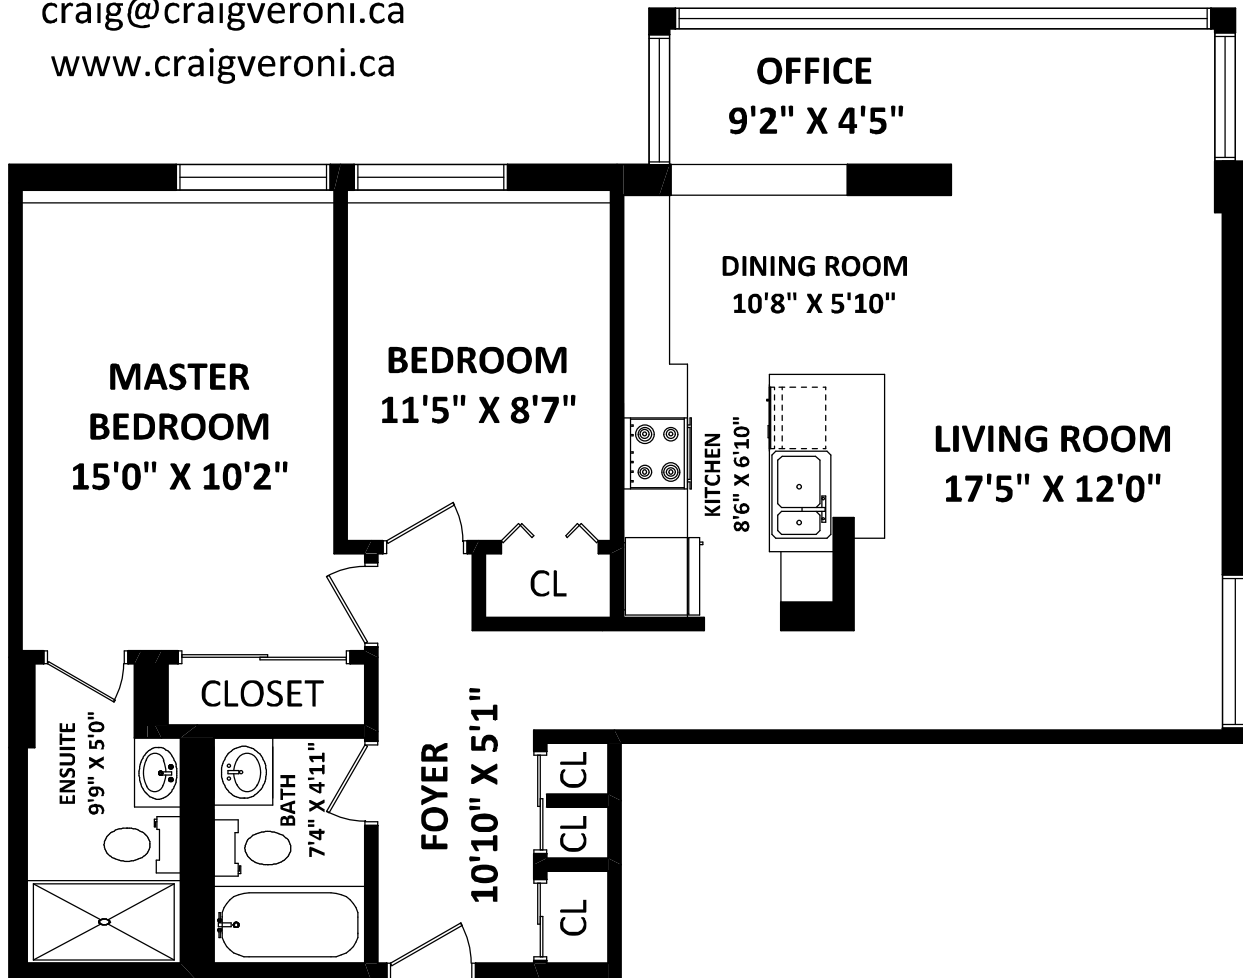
craig@craigveroni.ca
www.craigveroni.ca

OFFICE
9'2" X 4'5"

DINING ROOM
10'8" X 5'10"

MASTER BEDROOM
15'0" X 10'2"

BEDROOM
11'5" X 8'7"

KITCHEN
8'6" X 6'10"

LIVING ROOM
17'5" X 12'0"

CL

CLOSET

ENSUITE
9'9" X 5'0"

BATH
7'4" X 4'11"

FOYER
10'10" X 5'1"

CL

CL

CL